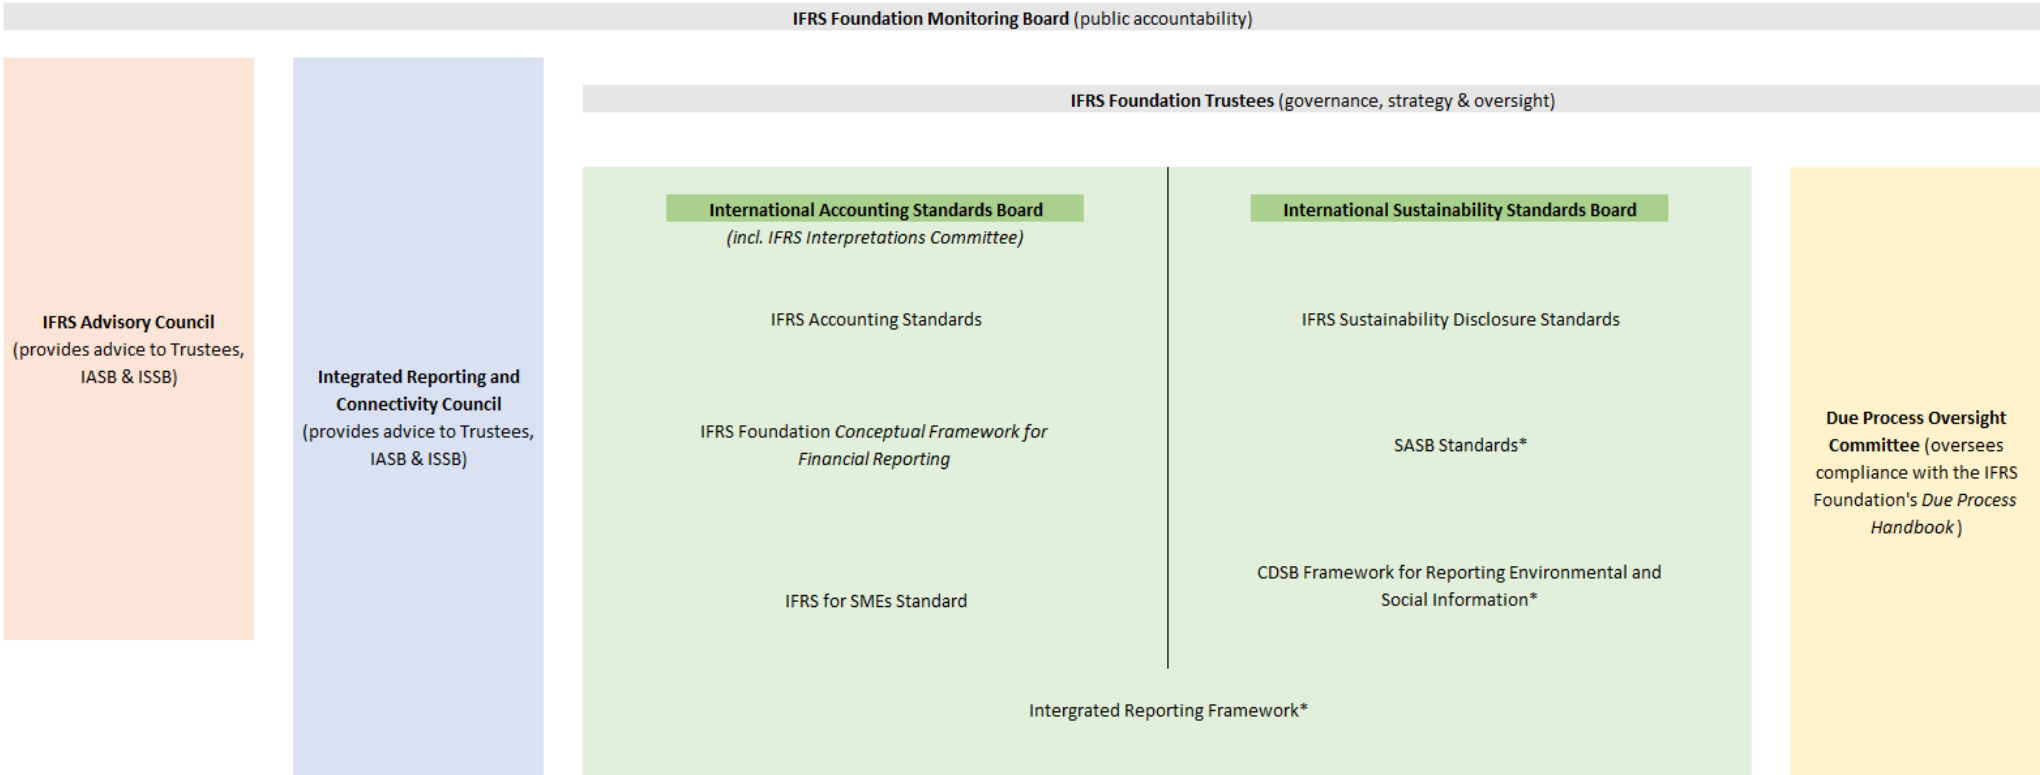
IFRS Foundation Monitoring Board (public accountability)

IFRS Foundation Trustees (governance, strategy & oversight)

IFRS Advisory Council (provides advice to Trustees, IASB & ISSB)

Integrated Reporting and Connectivity Council (provides advice to Trustees, IASB & ISSB)

International Accounting Standards Board
(incl. IFRS Interpretations Committee)

IFRS Accounting Standards

IFRS Foundation Conceptual Framework for Financial Reporting

IFRS for SMEs Standard

International Sustainability Standards Board

IFRS Sustainability Disclosure Standards

SASB Standards*

CDSB Framework for Reporting Environmental and Social Information*

Intergrated Reporting Framework*

Due Process Oversight Committee (oversees compliance with the IFRS Foundation's Due Process Handbook)